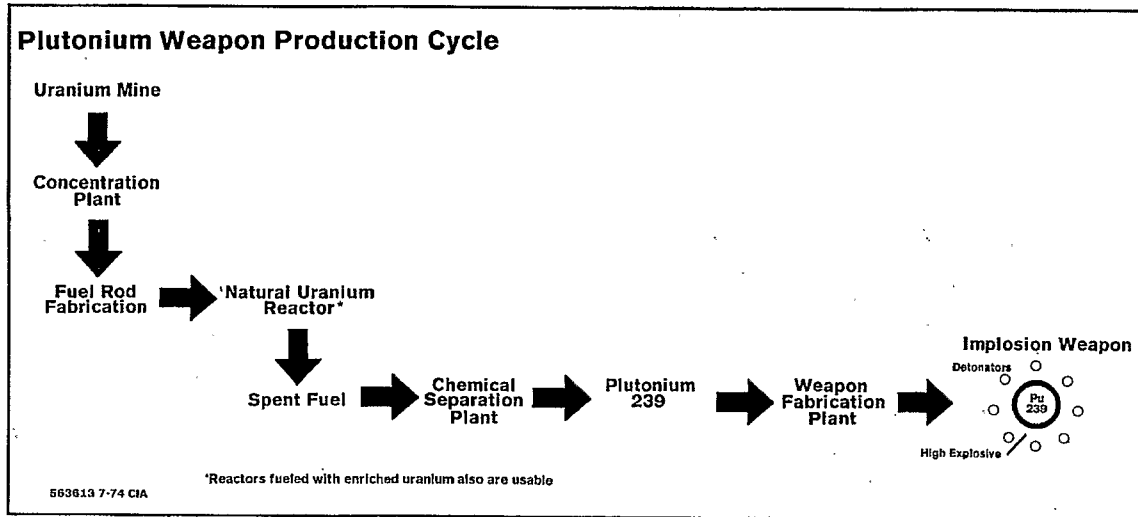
Plutonium Weapon Production Cycle

Uranium Mine

Concentration Plant

Fuel Rod Fabrication

'Natural Uranium Reactor*

Spent Fuel

Chemical Separation Plant

Plutonium 239

Weapon Fabrication Plant

Implosion Weapon

Detonators

Pu 239

High Explosive

*Reactors fueled with enriched uranium also are usable

563613 7-74 CIA